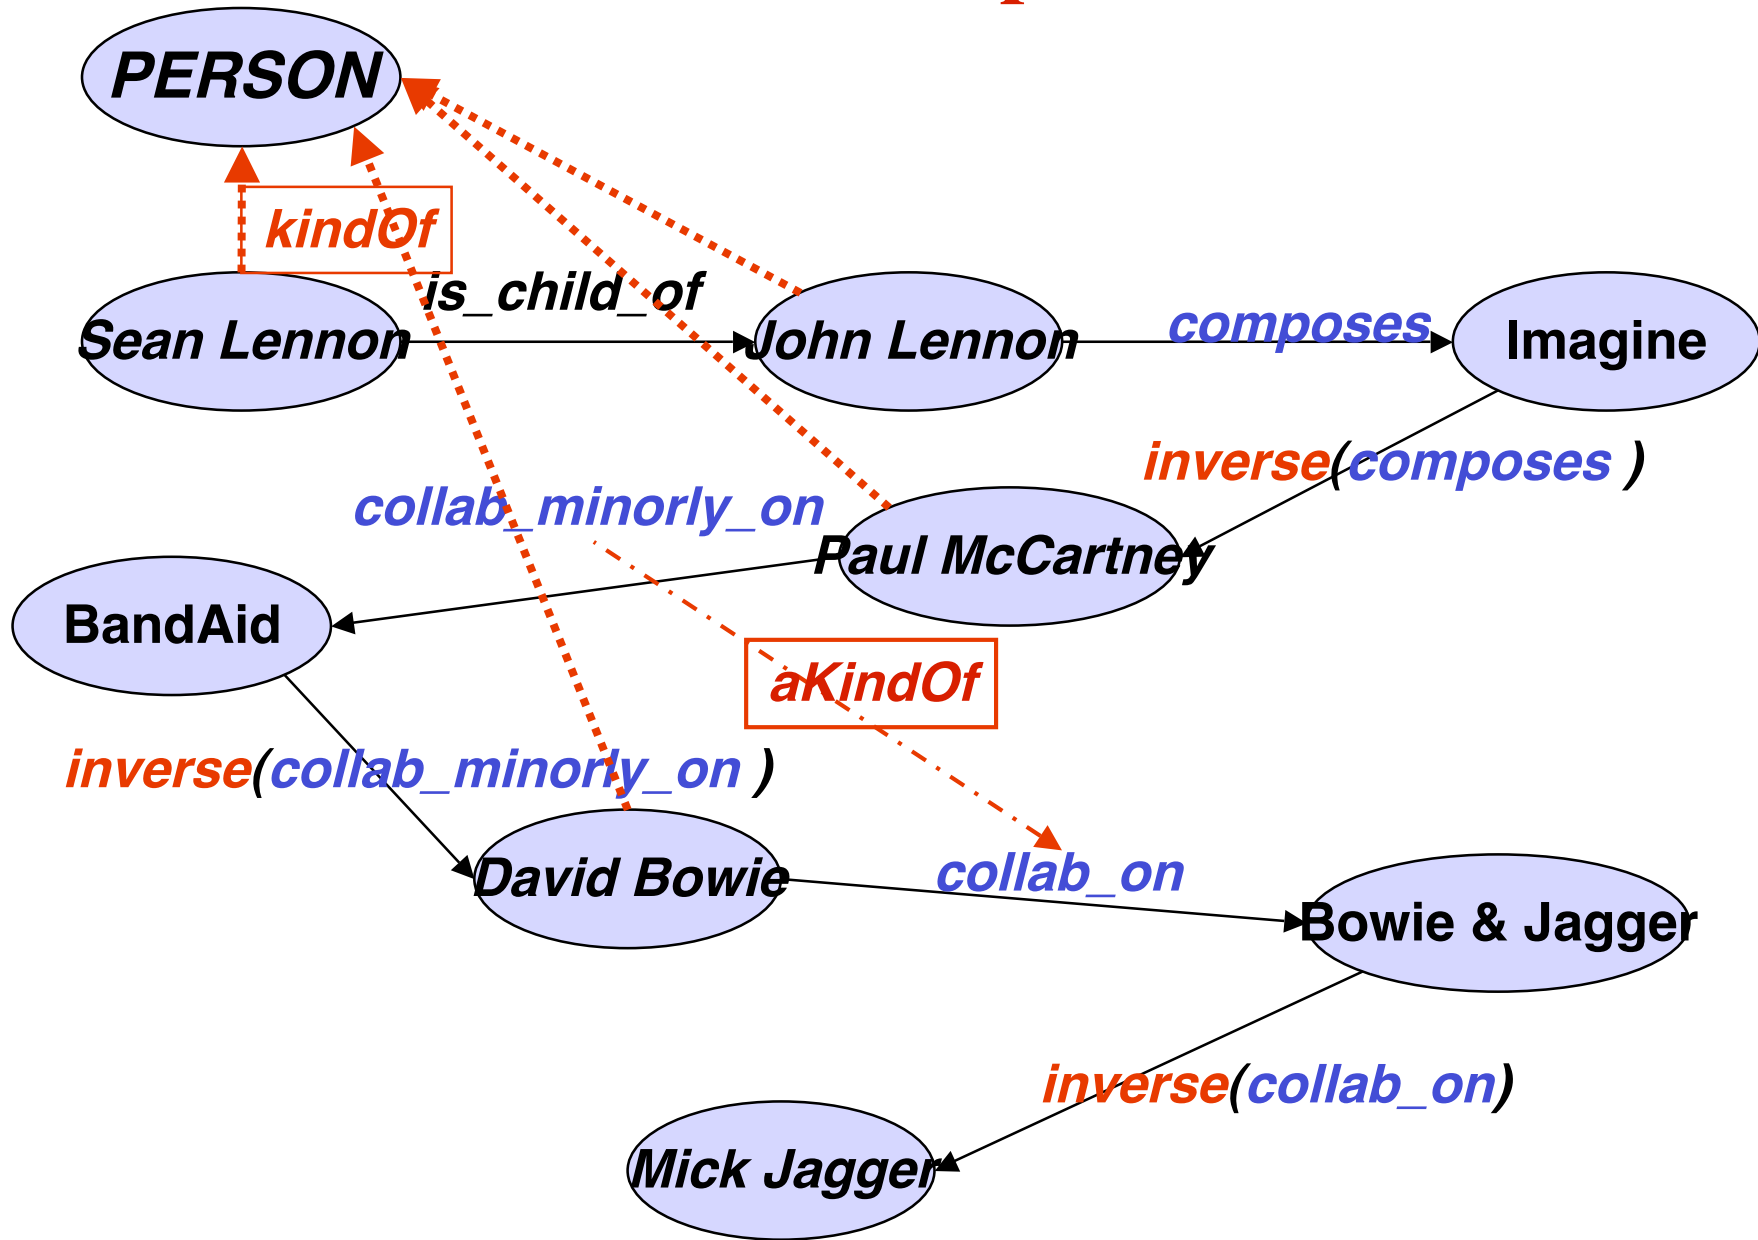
PERSON

kindOf

is_child_of

Sean Lennon

John Lennon

composes

Imagine

inverse(composes )

collab_minorly_on

Paul McCartney

BandAid

aKindOf

inverse(collab_minorly_on )

David Bowie

collab_on

Bowie & Jagger

inverse(collab_on)

Mick Jagger